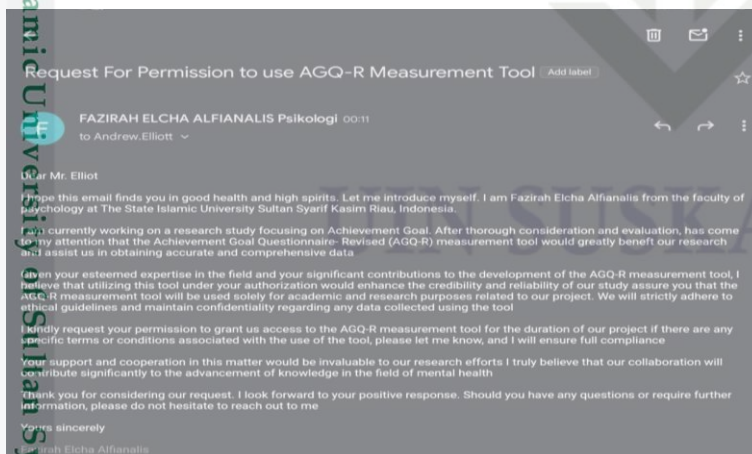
Request For Permission to use AGQ-R Measurement Tool Add label

FAZIRAH ELCHA ALFIANALIS Psikologi 00:11
to Andrew.Elliott

Dear Mr. Elliot

I hope this email finds you in good health and high spirits. Let me introduce myself. I am Fazirah Elcha Alfianalis from the faculty of psychology at The State Islamic University Sultan Syarif Kasim Riau, Indonesia.

I am currently working on a research study focusing on Achievement Goal. After thorough consideration and evaluation, has come to my attention that the Achievement Goal Questionnaire- Revised (AGQ-R) measurement tool would greatly benefit our research and assist us in obtaining accurate and comprehensive data

Given your esteemed expertise in the field and your significant contributions to the development of the AGQ-R measurement tool, I believe that utilizing this tool under your authorization would enhance the credibility and reliability of our study assure you that the AGQ-R measurement tool will be used solely for academic and research purposes related to our project. We will strictly adhere to ethical guidelines and maintain confidentiality regarding any data collected using the tool

I kindly request your permission to grant us access to the AGQ-R measurement tool for the duration of our project if there are any specific terms or conditions associated with the use of the tool, please let me know, and I will ensure full compliance

Your support and cooperation in this matter would be invaluable to our research efforts I truly believe that our collaboration will contribute significantly to the advancement of knowledge in the field of mental health

Thank you for considering our request. I look forward to your positive response. Should you have any questions or require further information, please do not hesitate to reach out to me

Yours sincerely
Fazirah Elcha Alfianalis

amic Univ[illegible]S
UIN SUSKA